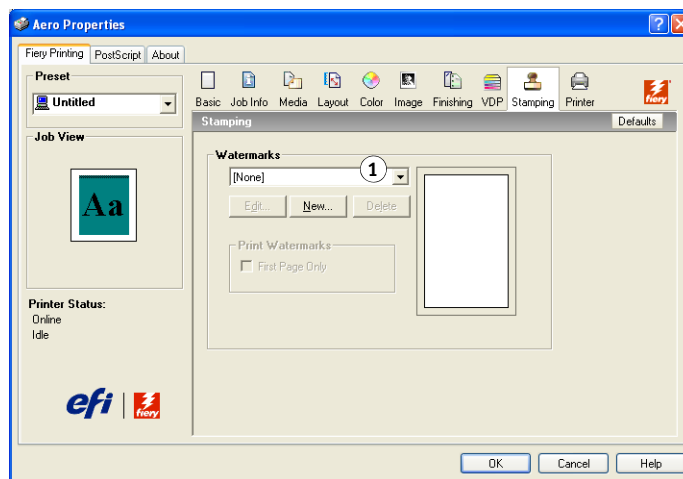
Aero Properties

Fiery Printing | PostScript | About

Preset
Untitled

Job View
Aa

Printer Status:
Online
Idle

efi | fiery

Basic | Job Info | Media | Layout | Color | Image | Finishing | VDP | Stamping | Printer

fiery

Stamping
Defaults

Watermarks
1
[None]
Edit... | New... | Delete

Print Watermarks
First Page Only

OK | Cancel | Help